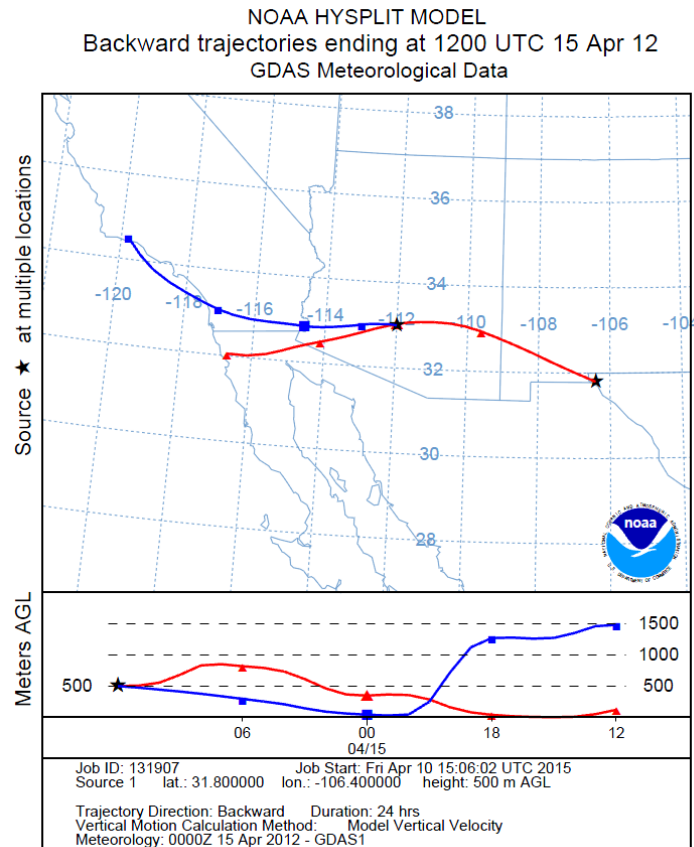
NOAA HYSPLIT MODEL
Backward trajectories ending at 1200 UTC 15 Apr 12
GDAS Meteorological Data

Source ★ at multiple locations

38
36
34
32
30
28
-120
-118
-116
-114
-112
110
-108
-106
-104

noaa

Meters AGL

500
1500
1000
500

06
00
04/15
18
12

Job ID: 131907 Job Start: Fri Apr 10 15:06:02 UTC 2015
Source 1 lat.: 31.800000 lon.: -106.400000 height: 500 m AGL

Trajectory Direction: Backward Duration: 24 hrs
Vertical Motion Calculation Method: Model Vertical Velocity
Meteorology: 0000Z 15 Apr 2012 - GDAS1